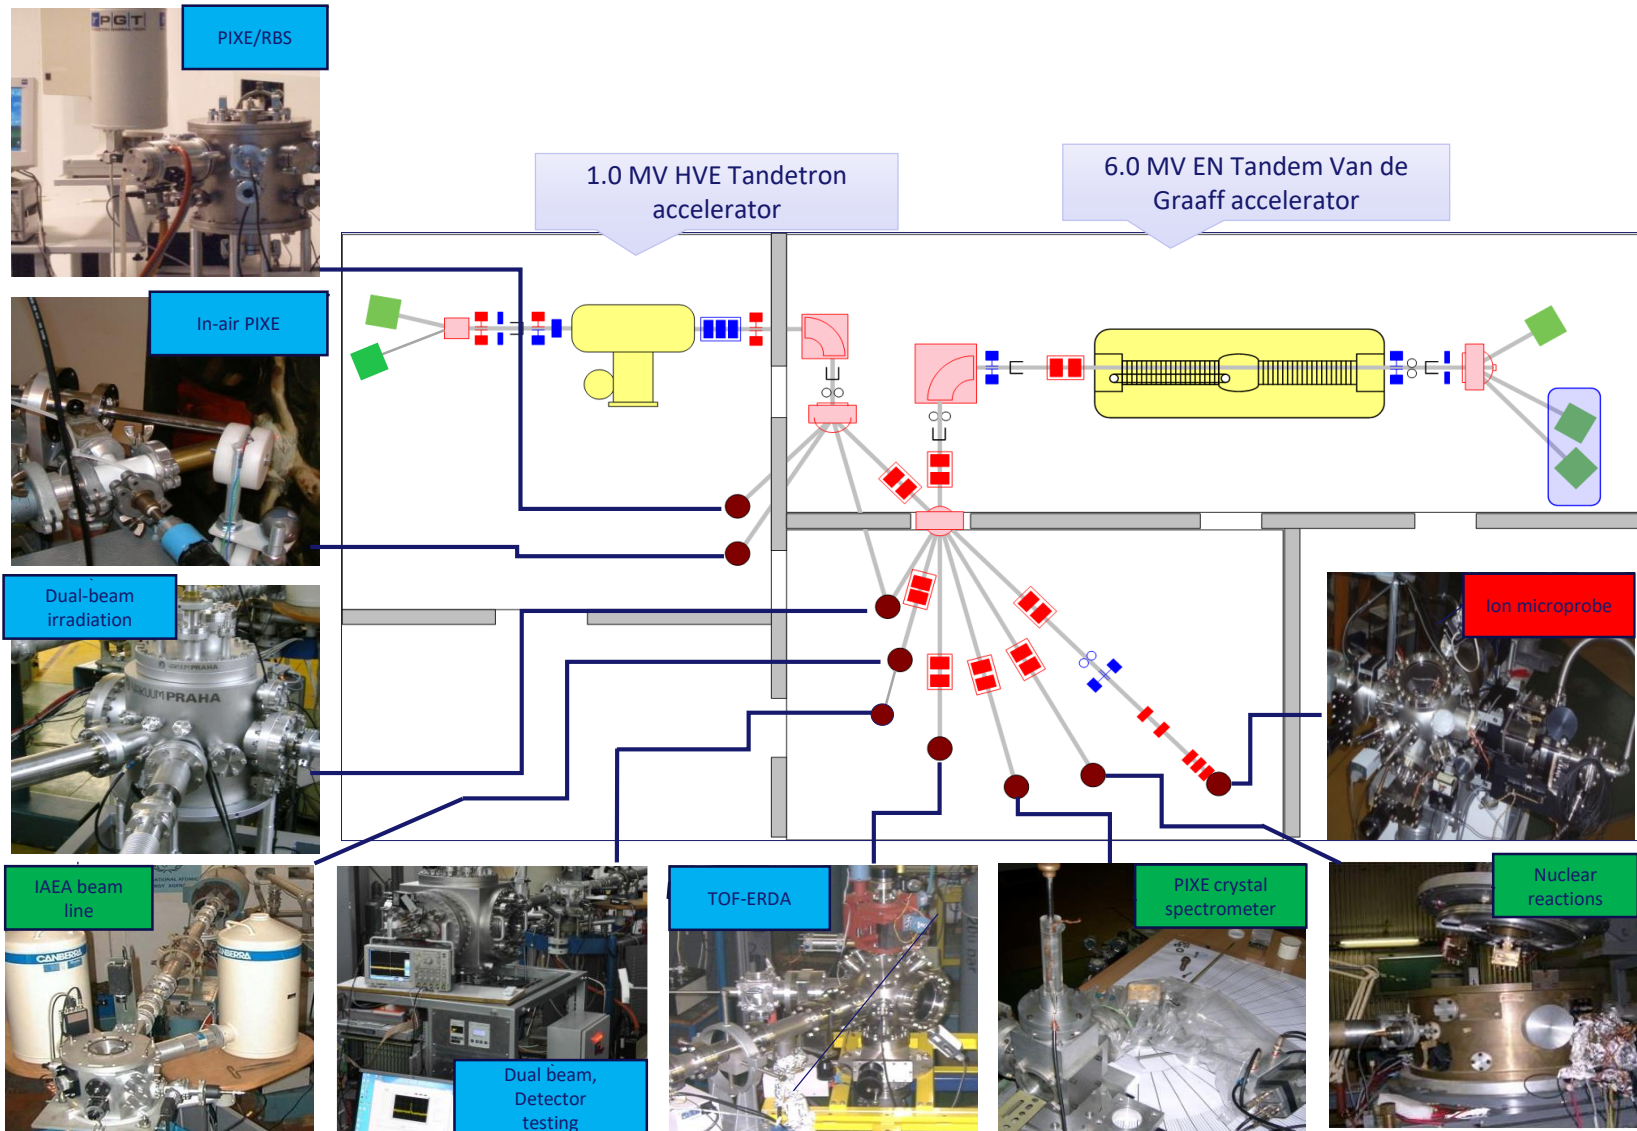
PIXE/RBS

In-air PIXE

Dual-beam irradiation

1.0 MV HVE Tandetron accelerator

6.0 MV EN Tandem Van de Graaff accelerator

Ion microprobe

IAEA beam line

Dual beam, Detector testing

TOF-ERDA

PIXE crystal spectrometer

Nuclear reactions